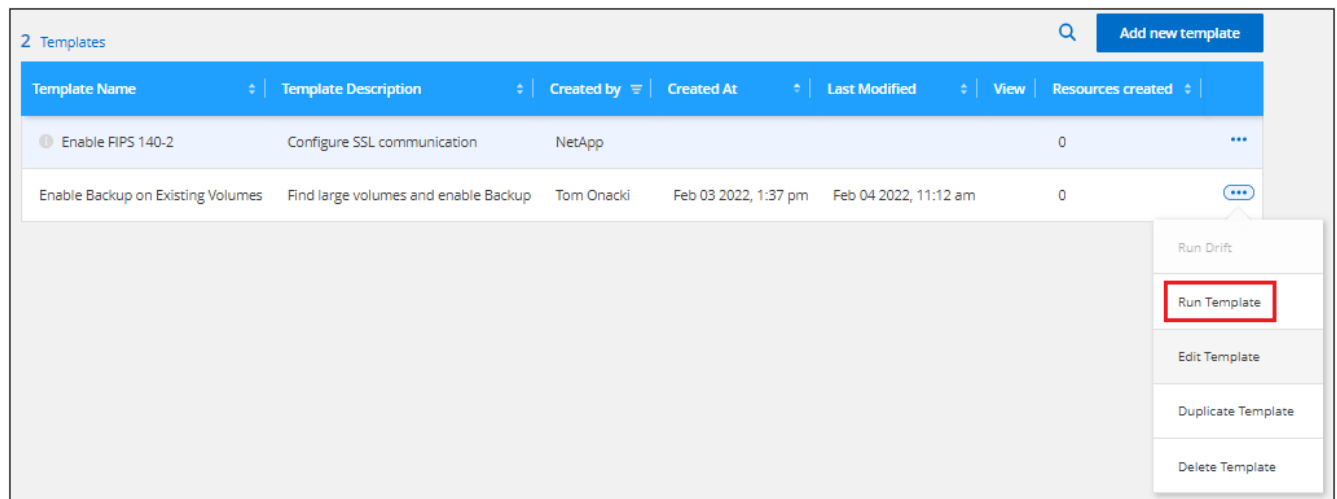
2 Templates

Add new template

| Template Name | Template Description | Created by | Created At | Last Modified | View | Resources created |
|---|---|---|---|---|---|---|
| Enable FIPS 140-2 | Configure SSL communication | NetApp | | | | 0 |
| Enable Backup on Existing Volumes | Find large volumes and enable Backup | Tom Onacki | Feb 03 2022, 1:37 pm | Feb 04 2022, 11:12 am | | 0 |

Run Drift
Run Template
Edit Template
Duplicate Template
Delete Template